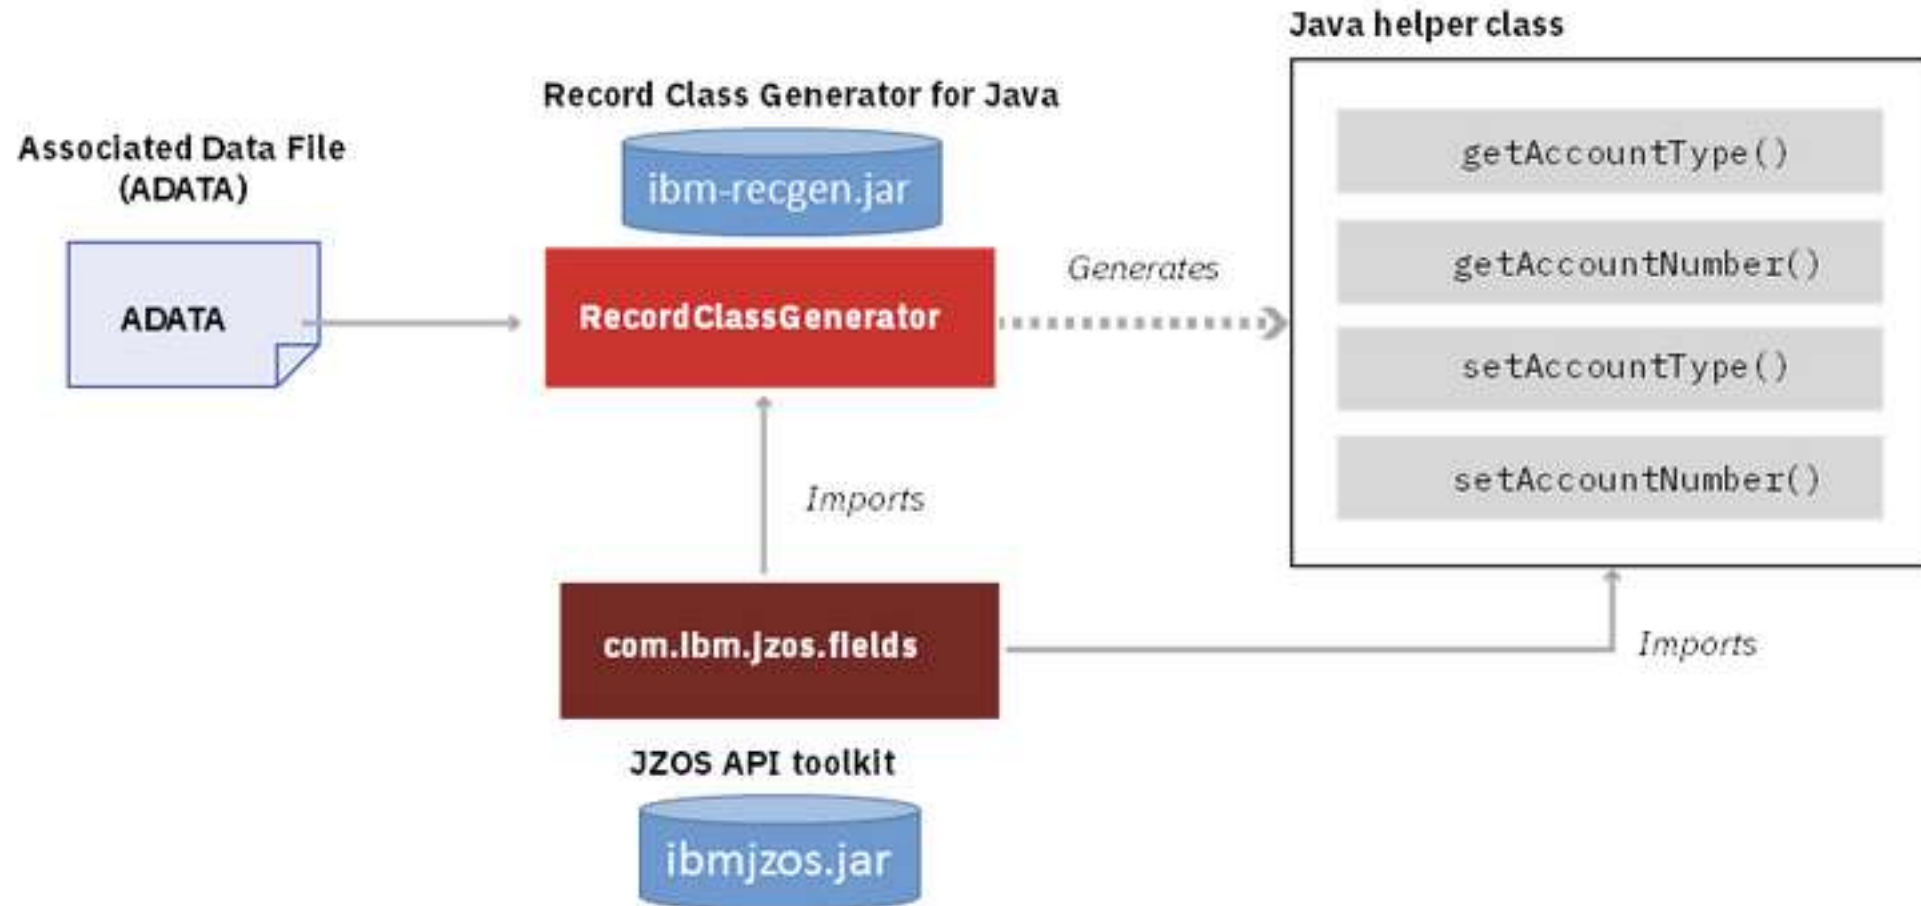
Java helper class

Record Class Generator for Java

Associated Data File (ADATA)

ibm-recgen.jar

getAccountType()

getAccountNumber()

Generates

ADATA

RecordClassGenerator

setAccountType()

setAccountNumber()

Imports

com.ibm.jzos.fields

Imports

JZOS API toolkit

ibmjzos.jar